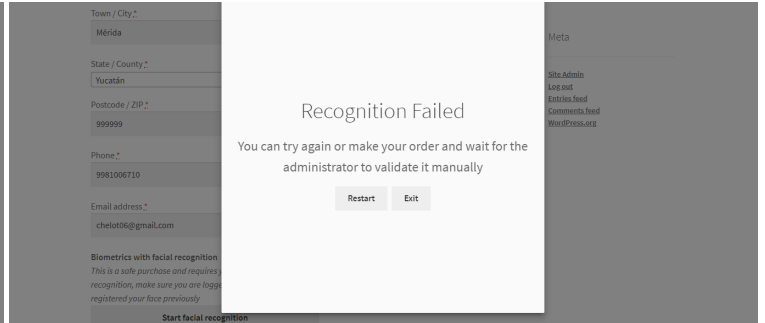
Town / City *

Mérida

State / County *

Yucatán

Postcode / ZIP *

999999

Phone *

9981006710

Email address *

chelot06@gmail.com

Biometrics with facial recognition

This is a safe purchase and requires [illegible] recognition, make sure you are logge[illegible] registered your face previously

Start facial recognition

Recognition Failed

You can try again or make your order and wait for the administrator to validate it manually

Restart

Exit

Meta

Site Admin
Log out
Entries feed
Comments feed
WordPress.org